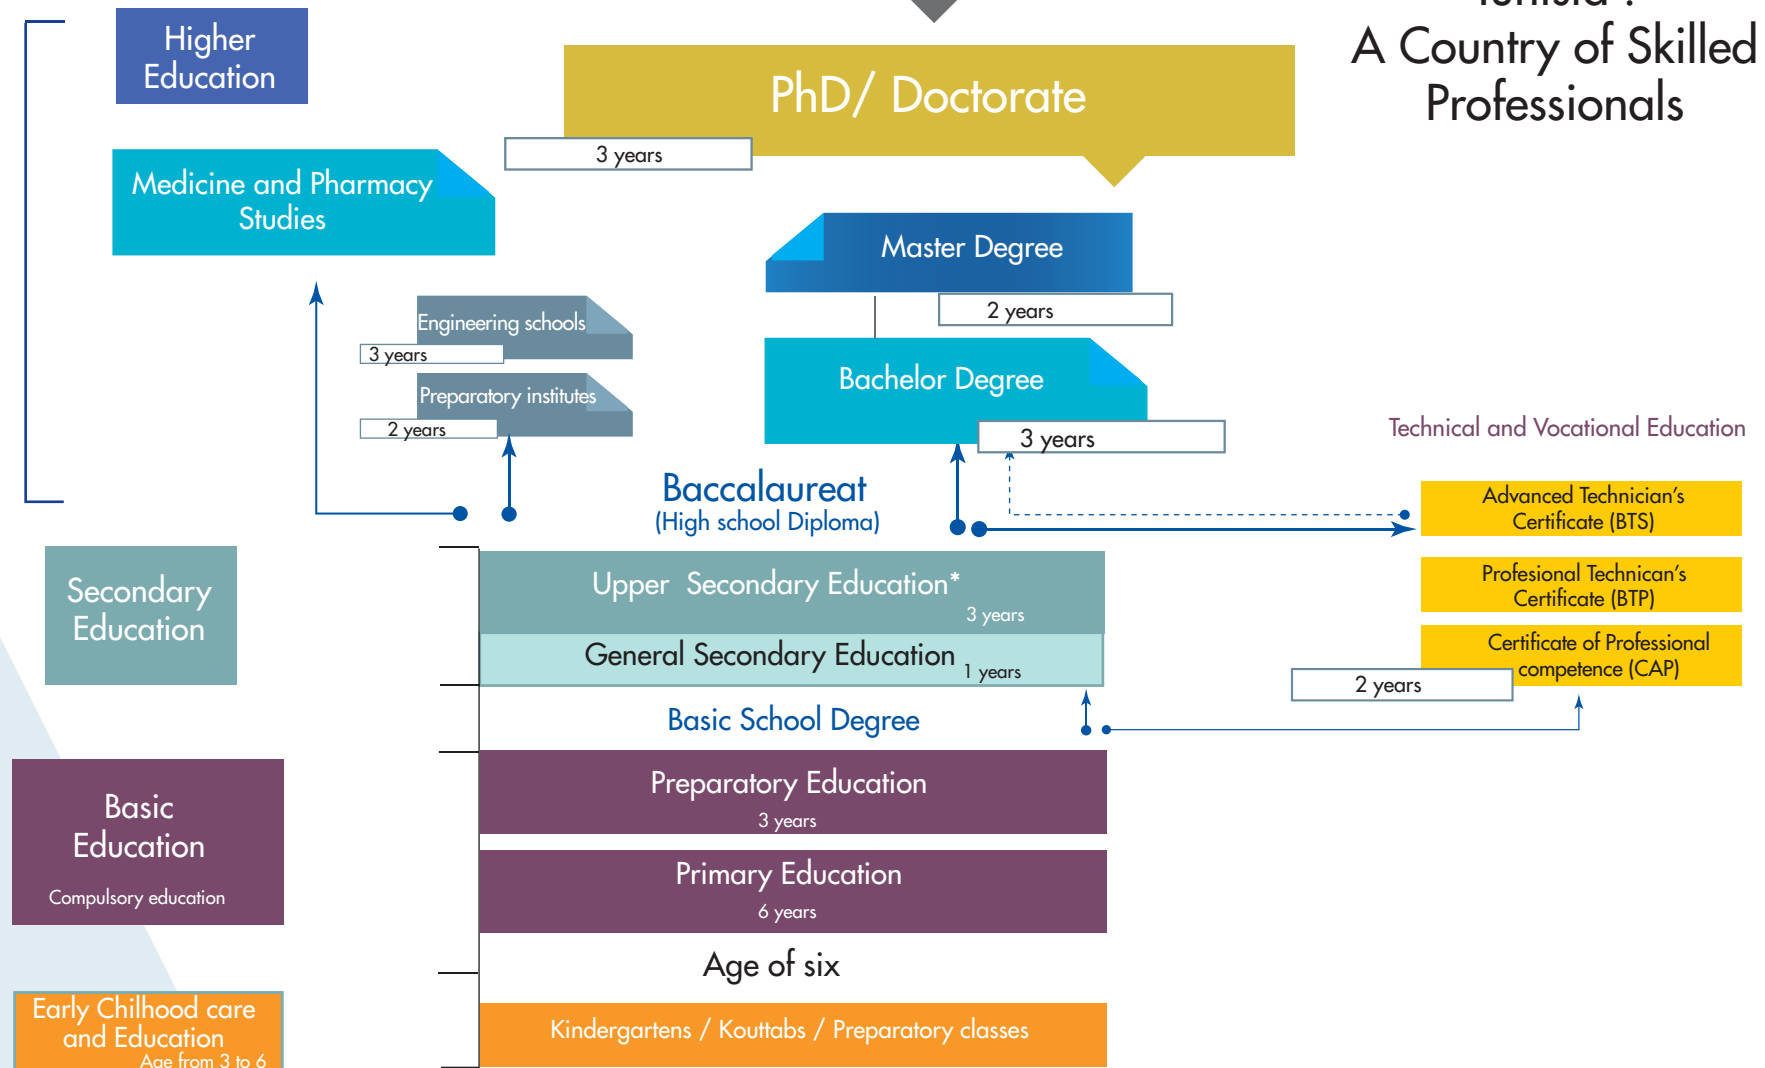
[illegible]
A Country of Skilled Professionals

Higher Education

PhD/ Doctorate

3 years

Medicine and Pharmacy Studies

Master Degree

2 years

Engineering schools

3 years

Preparatory institutes

2 years

Bachelor Degree

3 years

Technical and Vocational Education

Baccalaureat
(High school Diploma)

Advanced Technician's Certificate (BTS)

Secondary Education

Upper Secondary Education*
3 years

General Secondary Education 1 years

Profesional Technican's Certificate (BTP)

Certificate of Professional competence (CAP)

2 years

Basic School Degree

Basic Education
Compulsory education

Preparatory Education
3 years

Primary Education
6 years

Age of six

Early Chilhood care and Education
Age from 3 to 6

Kindergartens / Kouttabs / Preparatory classes